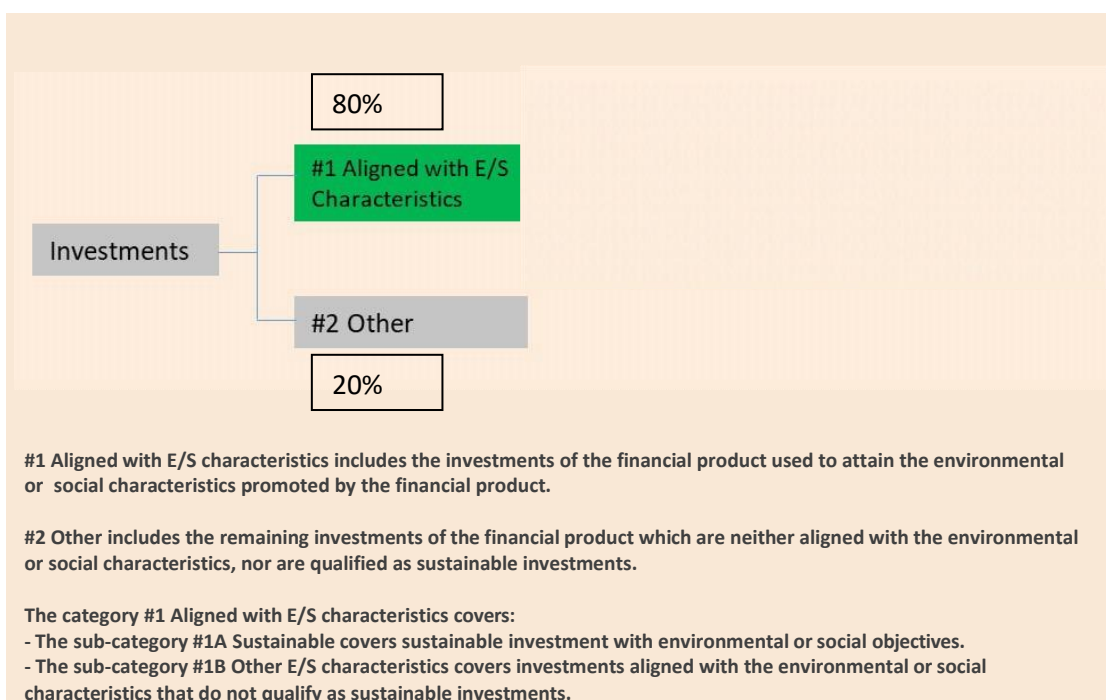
80%

#1 Aligned with E/S Characteristics

Investments

#2 Other

20%

#1 Aligned with E/S characteristics includes the investments of the financial product used to attain the environmental or social characteristics promoted by the financial product.

#2 Other includes the remaining investments of the financial product which are neither aligned with the environmental or social characteristics, nor are qualified as sustainable investments.

The category #1 Aligned with E/S characteristics covers:
- The sub-category #1A Sustainable covers sustainable investment with environmental or social objectives.
- The sub-category #1B Other E/S characteristics covers investments aligned with the environmental or social characteristics that do not qualify as sustainable investments.